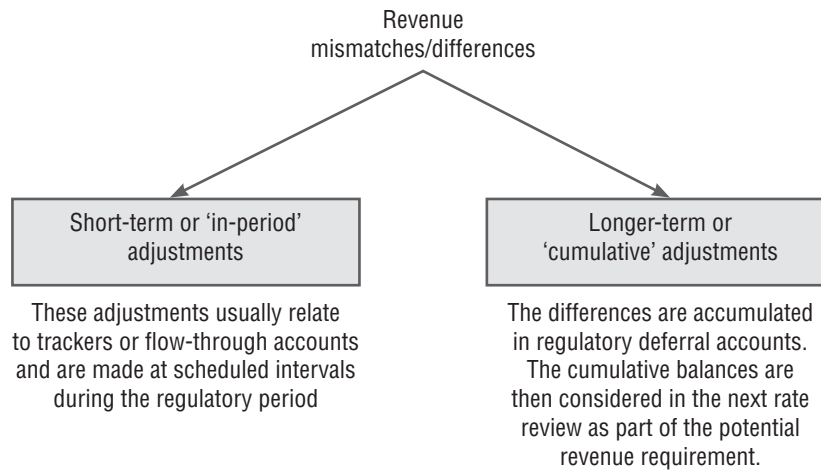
Revenue mismatches/differences

Short-term or 'in-period' adjustments

These adjustments usually relate to trackers or flow-through accounts and are made at scheduled intervals during the regulatory period

Longer-term or 'cumulative' adjustments

The differences are accumulated in regulatory deferral accounts. The cumulative balances are then considered in the next rate review as part of the potential revenue requirement.